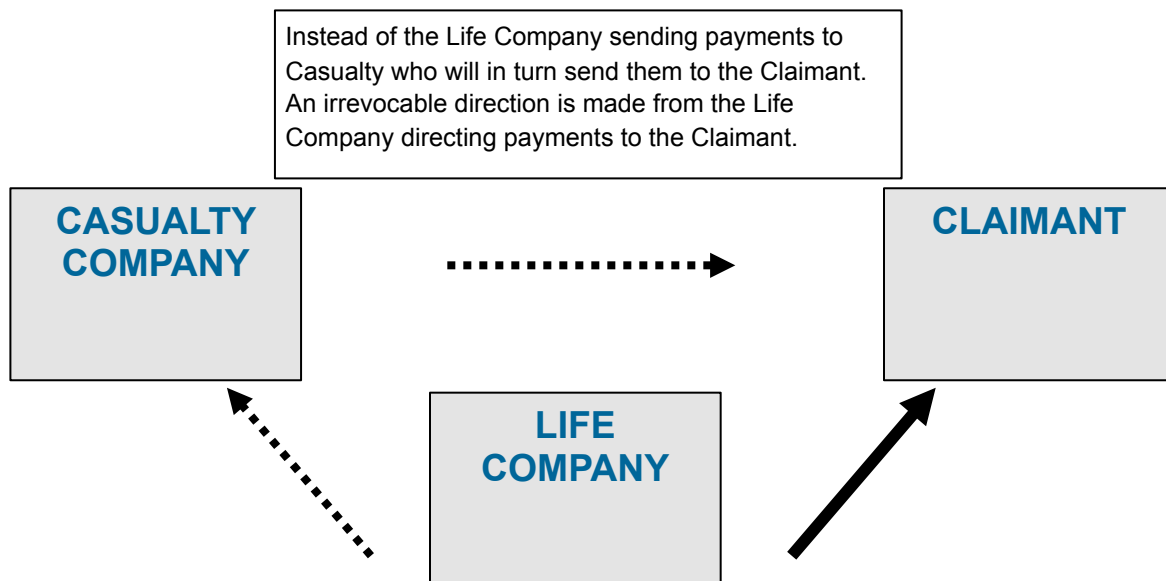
Instead of the Life Company sending payments to Casualty who will in turn send them to the Claimant. An irrevocable direction is made from the Life Company directing payments to the Claimant.

CASUALTY COMPANY

CLAIMANT

LIFE COMPANY